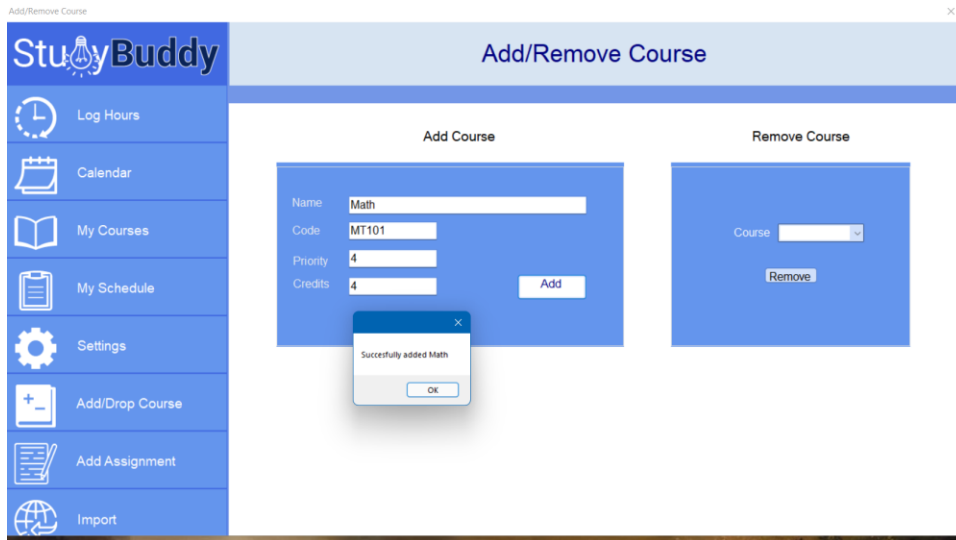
Add/Remove Course

StudyBuddy

Add/Remove Course

Log Hours

Calendar

My Courses

My Schedule

Settings

Add/Drop Course

Add Assignment

Import

Add Course

Name Math

Code MT101

Priority 4

Credits 4

Add

Remove Course

Course

Remove

Succesfully added Math

OK